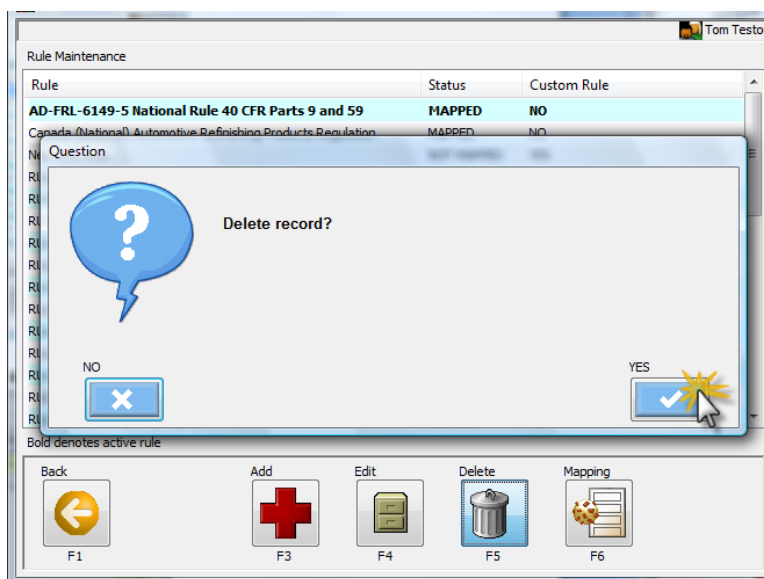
Tom Testo

Rule Maintenance

| Rule | Status | Custom Rule |
|---|---|---|
| AD-FRL-6149-5 National Rule 40 CFR Parts 9 and 59 | MAPPED | NO |
| Canada (National) Automotive Refinishing Products Regulation | MAPPED | NO |
| Ne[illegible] | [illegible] | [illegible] |
| Ru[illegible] | | |
| Ru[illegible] | | |
| Ru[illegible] | | |
| Ru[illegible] | | |
| Ru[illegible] | | |
| Ru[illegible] | | |
| Ru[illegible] | | |
| Ru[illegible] | | |
| Ru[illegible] | | |
| Ru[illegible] | | |
| Ru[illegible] | | |
| Ru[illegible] | | |

Question

Delete record?

NO

YES

Bold denotes active rule

Back
F1

Add
F3

Edit
F4

Delete
F5

Mapping
F6